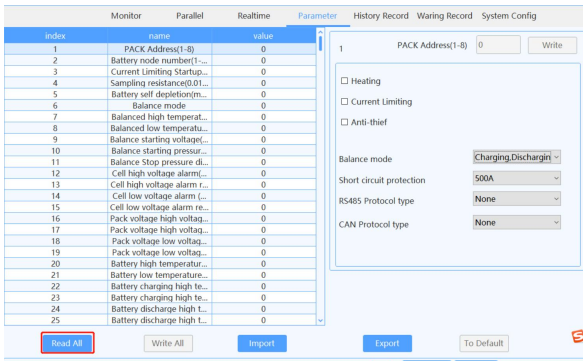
Monitor Parallel Realtime Parameter History Record Waring Record System Config

| index | name | value |
|---|---|---|
| 1 | PACK Address(1-8) | 0 |
| 2 | Battery node number(1-... | 0 |
| 3 | Current Limiting Startup... | 0 |
| 4 | Sampling resistance(0.01... | 0 |
| 5 | Battery self depletion(m... | 0 |
| 6 | Balance mode | 0 |
| 7 | Balanced high temperat... | 0 |
| 8 | Balanced low temperatu... | 0 |
| 9 | Balance starting voltage(... | 0 |
| 10 | Balance starting pressur... | 0 |
| 11 | Balance Stop pressure di... | 0 |
| 12 | Cell high voltage alarm(... | 0 |
| 13 | Cell high voltage alarm r... | 0 |
| 14 | Cell low voltage alarm (... | 0 |
| 15 | Cell low voltage alarm re... | 0 |
| 16 | Pack voltage high voltag... | 0 |
| 17 | Pack voltage high voltag... | 0 |
| 18 | Pack voltage low voltag... | 0 |
| 19 | Pack voltage low voltag... | 0 |
| 20 | Battery high temperatur... | 0 |
| 21 | Battery low temperature... | 0 |
| 22 | Battery charging high te... | 0 |
| 23 | Battery charging high te... | 0 |
| 24 | Battery discharge high t... | 0 |
| 25 | Battery discharge high t... | 0 |

1 PACK Address(1-8) 0 Write

☐ Heating

☐ Current Limiting

☐ Anti-thief

Balance mode Charging,Dischargin

Short circuit protection 500A

RS485 Protocol type None

CAN Protocol type None

Read All Write All Import Export To Default